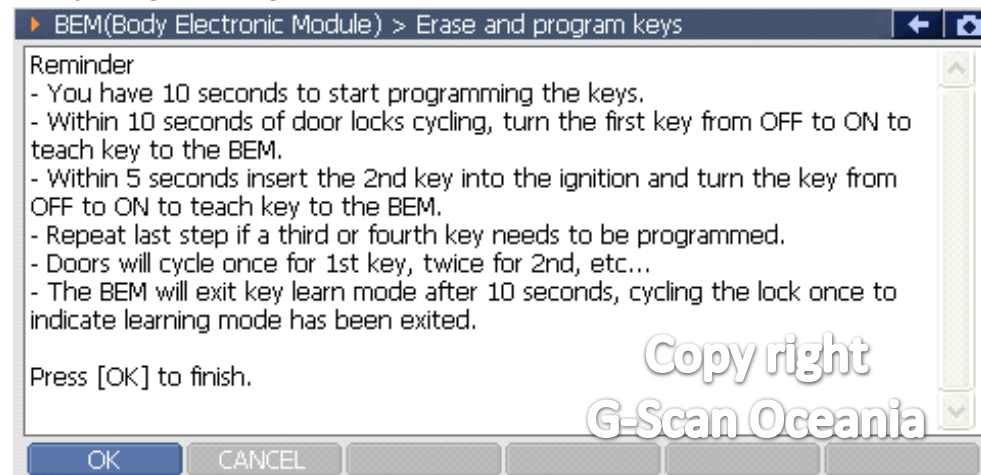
BEM(Body Electronic Module) > Erase and program keys

Reminder
- You have 10 seconds to start programming the keys.
- Within 10 seconds of door locks cycling, turn the first key from OFF to ON to teach key to the BEM.
- Within 5 seconds insert the 2nd key into the ignition and turn the key from OFF to ON to teach key to the BEM.
- Repeat last step if a third or fourth key needs to be programmed.
- Doors will cycle once for 1st key, twice for 2nd, etc...
- The BEM will exit key learn mode after 10 seconds, cycling the lock once to indicate learning mode has been exited.

Press [OK] to finish.

Copy right
G-Scan Oceania

OK
CANCEL